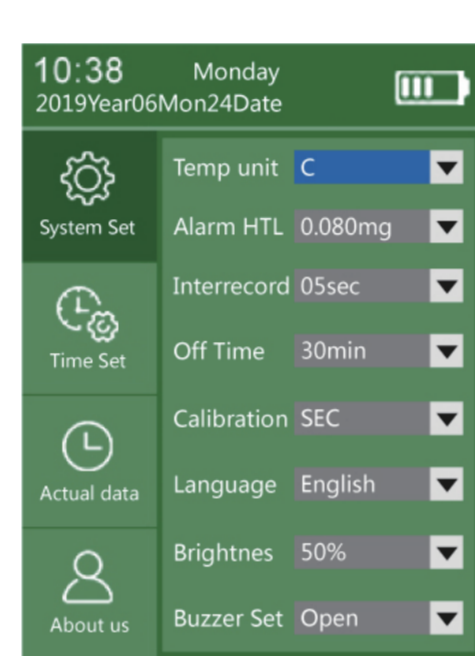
10:38 Monday
2019Year06Mon24Date

System Set

Time Set

Actual data

About us

Temp unit C
Alarm HTL 0.080mg
Interrecord 05sec
Off Time 30min
Calibration SEC
Language English
Brightnes 50%
Buzzer Set Open